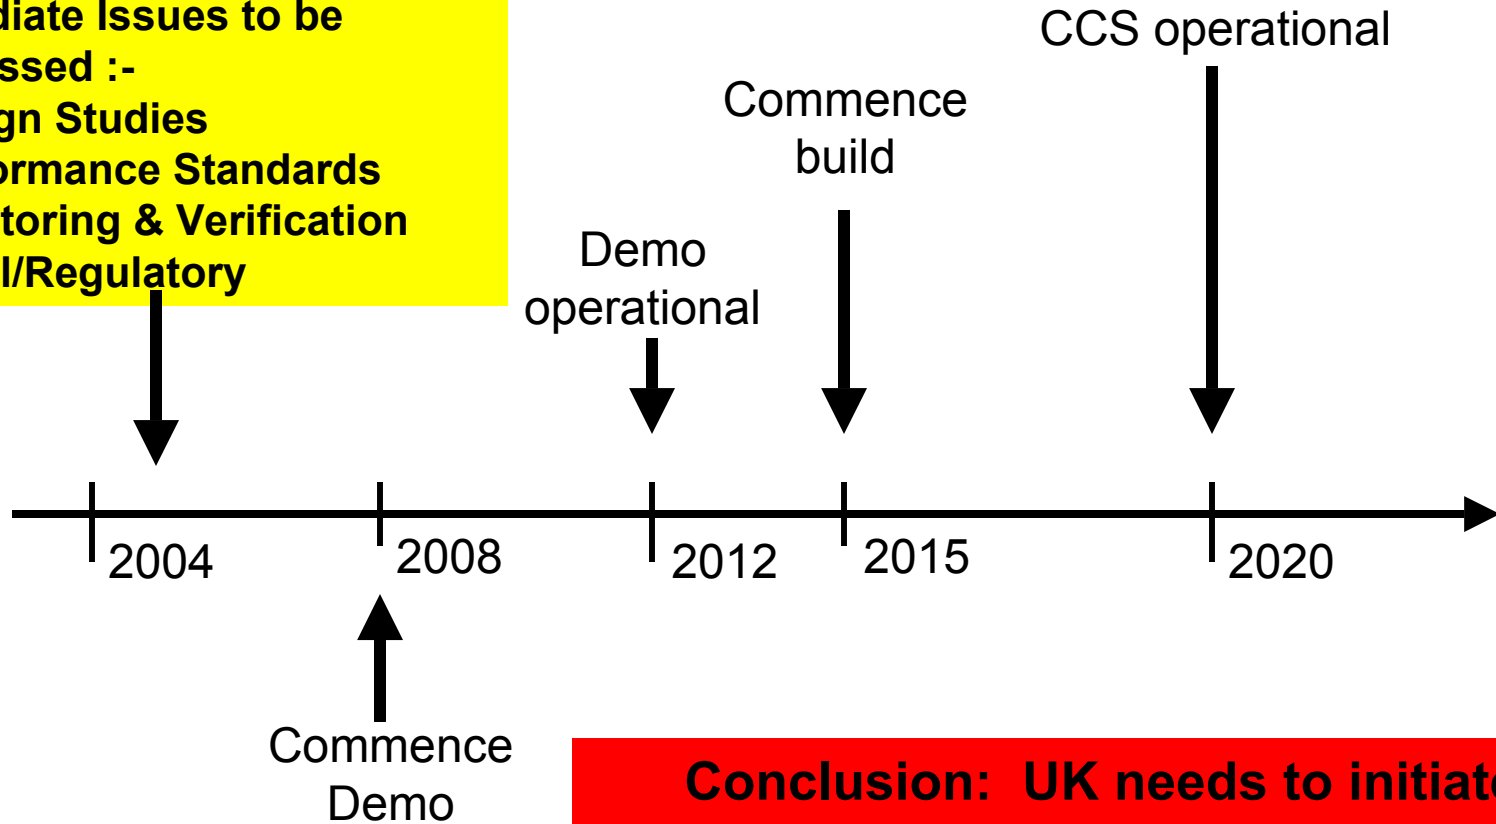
diate Issues to be
ssed :-
gn Studies
ormance Standards
toring & Verification
l/Regulatory

CCS operational

Commence build

Demo operational

2004

2008

2012

2015

2020

Commence Demo

Conclusion: UK needs to initiat